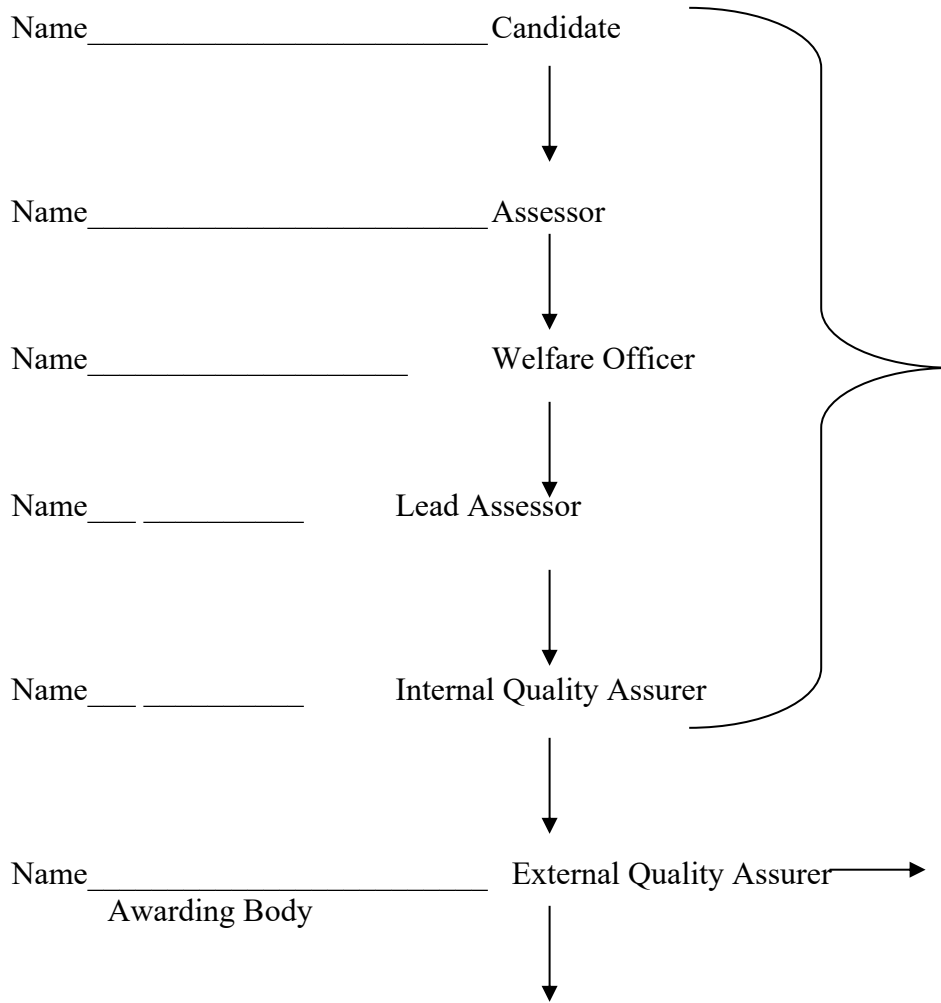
Name\_\_\_\_\_\_\_\_\_\_\_\_\_\_\_\_\_\_\_\_\_\_\_\_ Candidate

Name\_\_\_\_\_\_\_\_\_\_\_\_\_\_\_\_\_\_\_\_\_\_\_\_ Assessor

Name\_\_\_\_\_\_\_\_\_\_\_\_\_\_\_\_\_\_\_\_ Welfare Officer

Name\_\_\_ \_\_\_\_\_\_\_\_\_\_ Lead Assessor

Name\_\_\_ \_\_\_\_\_\_\_\_\_\_ Internal Quality Assurer

Name\_\_\_\_\_\_\_\_\_\_\_\_\_\_\_\_\_\_\_\_\_\_\_\_ External Quality Assurer

Awarding Body